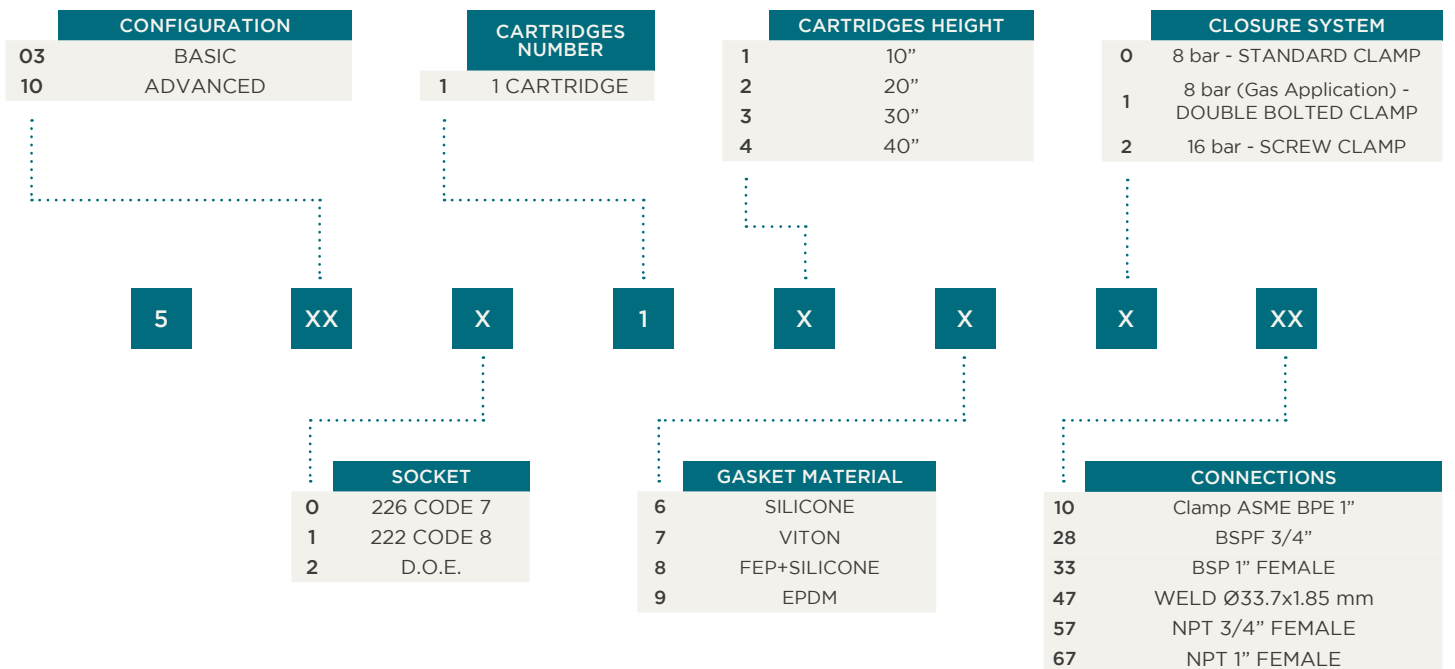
| CONFIGURATION | |
|---|---|
| 03 | BASIC |
| 10 | ADVANCED |

| CARTRIDGES NUMBER | |
|---|---|
| 1 | 1 CARTRIDGE |

| CARTRIDGES HEIGHT | |
|---|---|
| 1 | 10” |
| 2 | 20” |
| 3 | 30” |
| 4 | 40” |

| CLOSURE SYSTEM | |
|---|---|
| 0 | 8 bar - STANDARD CLAMP |
| 1 | 8 bar (Gas Application) - DOUBLE BOLTED CLAMP |
| 2 | 16 bar - SCREW CLAMP |

5 XX X 1 X X X XX

| SOCKET | |
|---|---|
| 0 | 226 CODE 7 |
| 1 | 222 CODE 8 |
| 2 | D.O.E. |

| GASKET MATERIAL | |
|---|---|
| 6 | SILICONE |
| 7 | VITON |
| 8 | FEP+SILICONE |
| 9 | EPDM |

| CONNECTIONS | |
|---|---|
| 10 | Clamp ASME BPE 1” |
| 28 | BSPF 3/4” |
| 33 | BSP 1” FEMALE |
| 47 | WELD Ø33.7x1.85 mm |
| 57 | NPT 3/4” FEMALE |
| 67 | NPT 1” FEMALE |